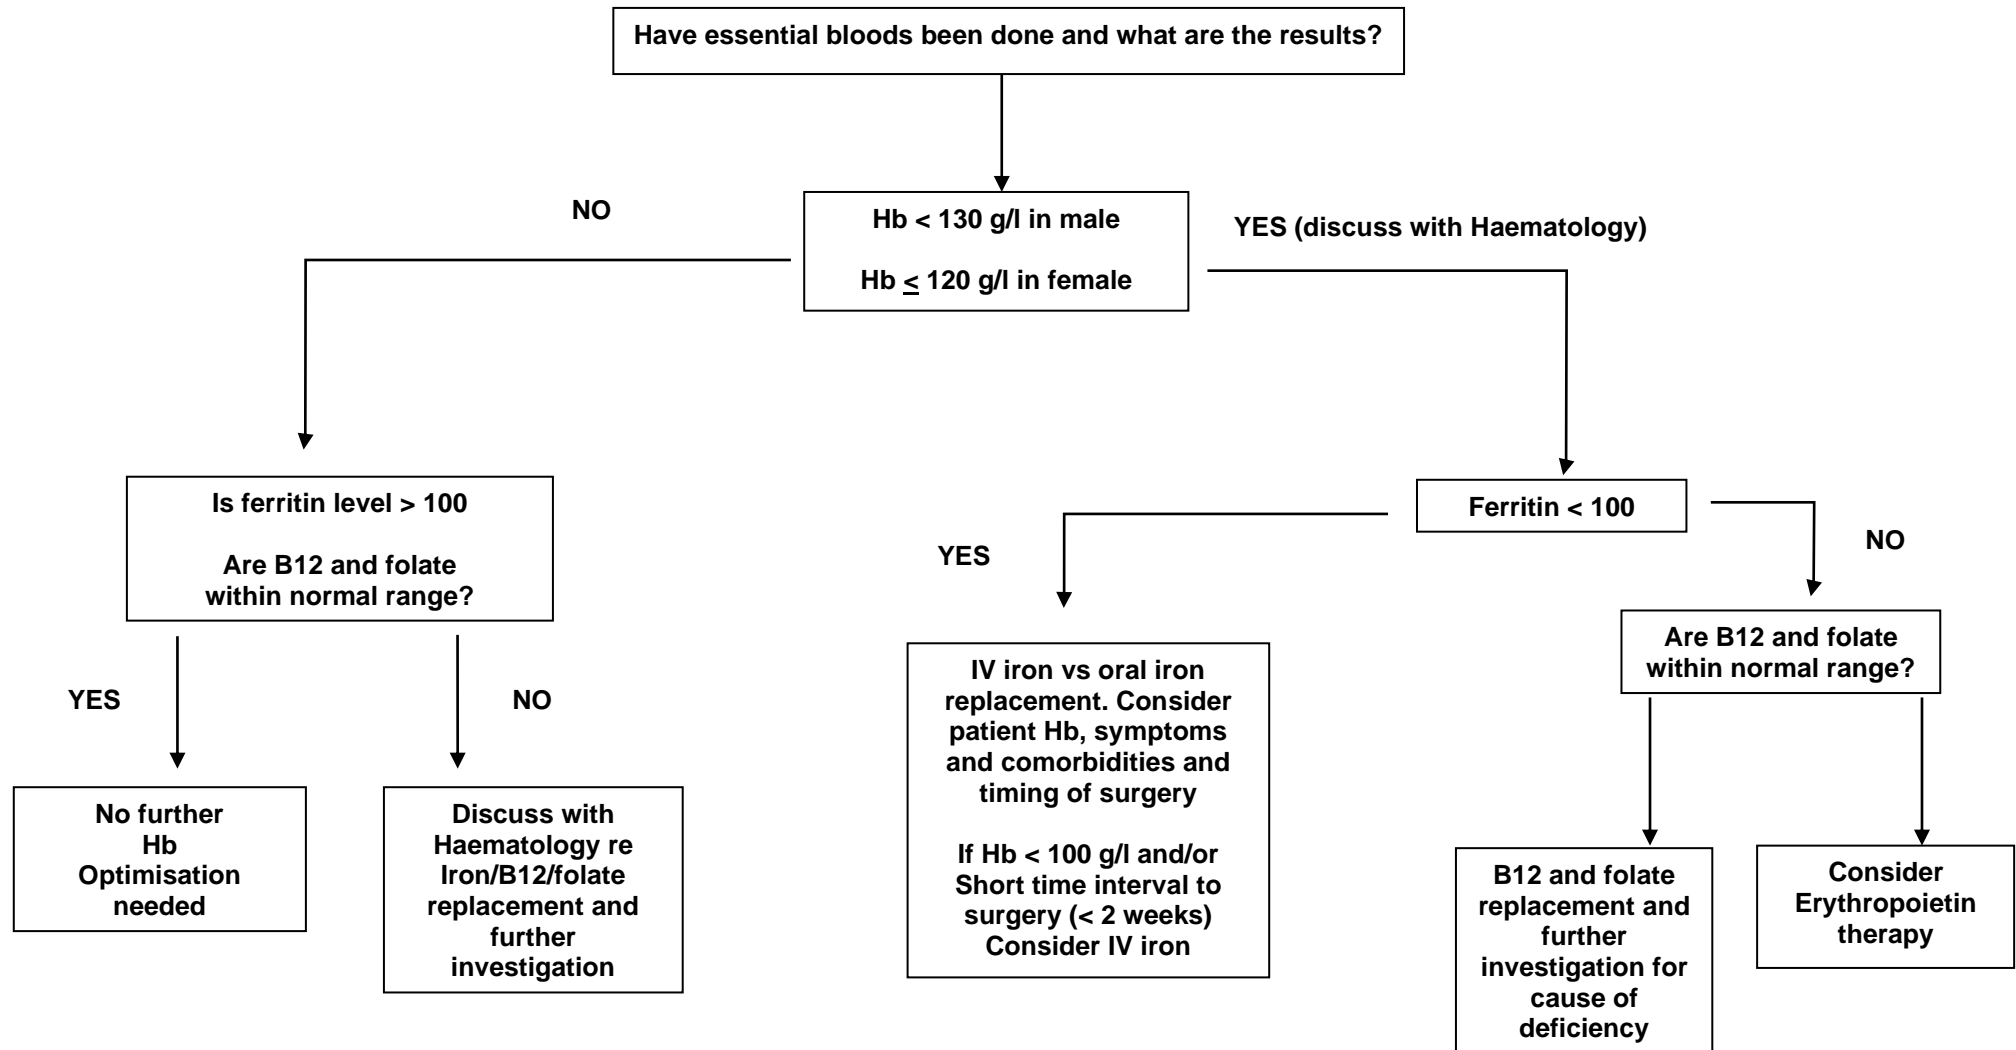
Have essential bloods been done and what are the results?

NO

Hb < 130 g/l in male

Hb $\leq$ 120 g/l in female

YES (discuss with Haematology)

Is ferritin level > 100

Are B12 and folate within normal range?

YES

NO

No further Hb Optimisation needed

Discuss with Haematology re Iron/B12/folate replacement and further investigation

Ferritin < 100

YES

IV iron vs oral iron replacement. Consider patient Hb, symptoms and comorbidities and timing of surgery

If Hb < 100 g/l and/or Short time interval to surgery (< 2 weeks) Consider IV iron

NO

Are B12 and folate within normal range?

B12 and folate replacement and further investigation for cause of deficiency

Consider Erythropoietin therapy